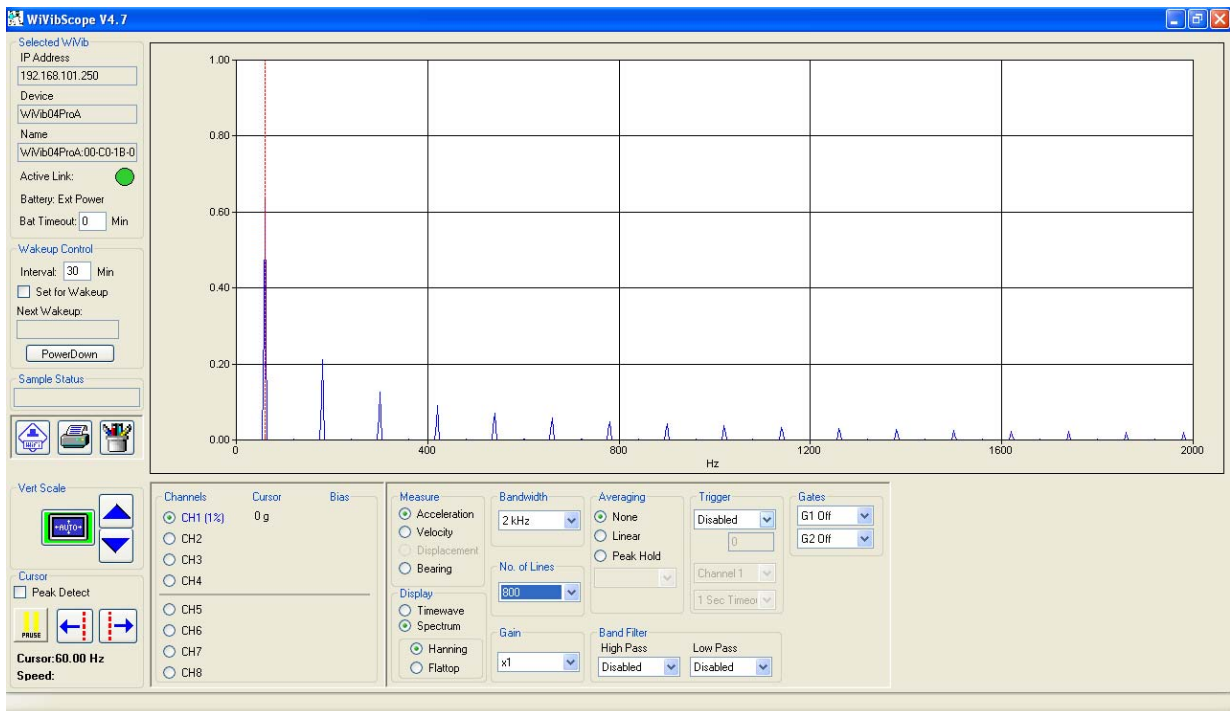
WiVibScope V4.7

Selected WiVib
IP Address
192.168.101.250
Device
WiVib04ProA
Name
WiVib04ProA:00-C0-1B-0
Active Link:
Battery: Ext Power
Bat Timeout: 0 Min

Wakeup Control
Interval: 30 Min
Set for Wakeup
Next Wakeup:
PowerDown

Sample Status

1.00
0.80
0.60
0.40
0.20
0.00
0
400
800
1200
1600
2000
Hz

Vert Scale
AUTO

Cursor
Peak Detect
PAUSE
Cursor:60.00 Hz
Speed:

Channels Cursor Bias
CH1 (1%) 0 g
CH2
CH3
CH4
CH5
CH6
CH7
CH8

Measure
Acceleration
Velocity
Displacement
Bearing

Display
Timewave
Spectrum
Hanning
Flattop

Bandwidth
2 kHz

No. of Lines
800

Gain
x1

Averaging
None
Linear
Peak Hold

Band Filter
High Pass
Disabled
Low Pass
Disabled

Trigger
Disabled
0
Channel 1
1 Sec Timeou

Gates
G1 Off
G2 Off